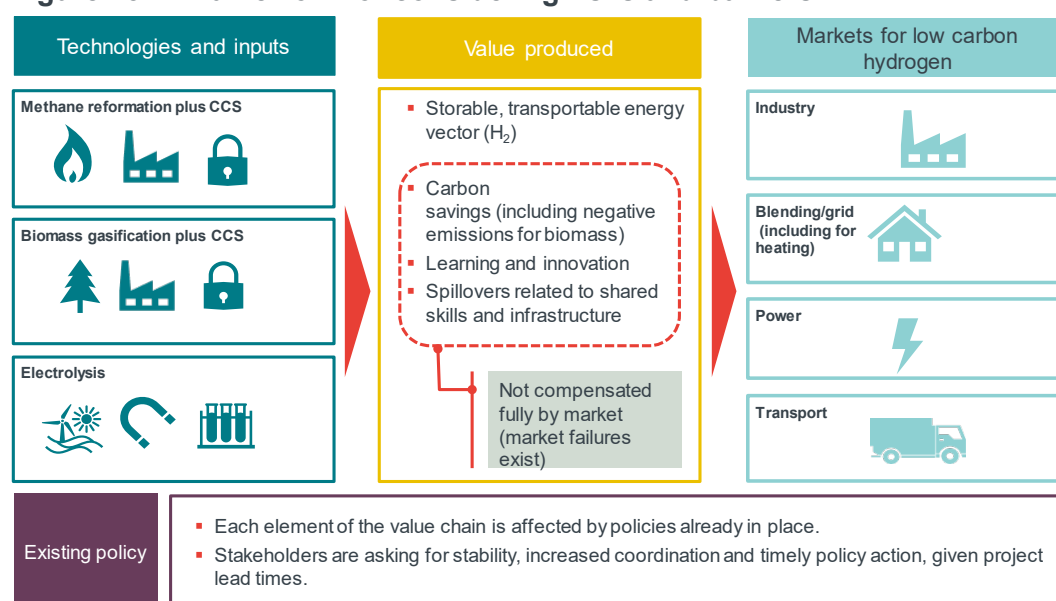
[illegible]

Technologies and inputs

Methane reformation plus CCS

Biomass gasification plus CCS

Electrolysis

Value produced

- Storable, transportable energy vector ($H_2$)
- Carbon savings (including negative emissions for biomass)
- Learning and innovation
- Spillovers related to shared skills and infrastructure

Not compensated fully by market (market failures exist)

Markets for low carbon hydrogen

Industry

Blending/grid (including for heating)

Power

Transport

Existing policy

- Each element of the value chain is affected by policies already in place.
- Stakeholders are asking for stability, increased coordination and timely policy action, given project lead times.